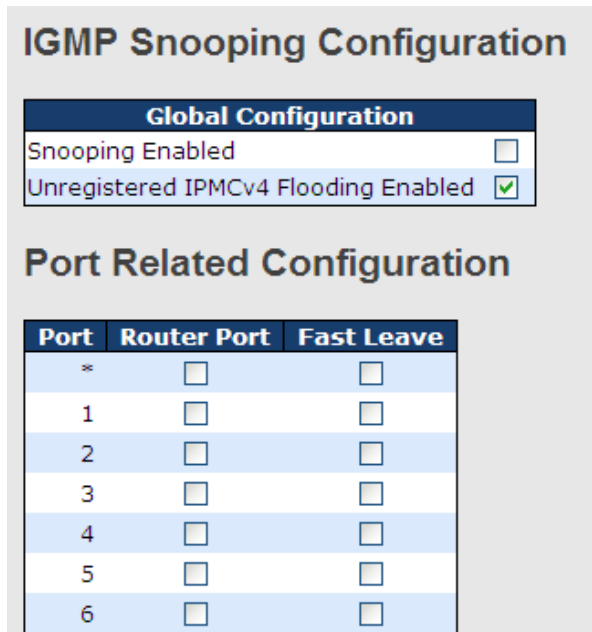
IGMP Snooping Configuration

| Global Configuration | |
|---|---|
| Snooping Enabled | ☐ |
| Unregistered IPMCv4 Flooding Enabled | ☑ |

Port Related Configuration

| Port | Router Port | Fast Leave |
|---|---|---|
| * | ☐ | ☐ |
| 1 | ☐ | ☐ |
| 2 | ☐ | ☐ |
| 3 | ☐ | ☐ |
| 4 | ☐ | ☐ |
| 5 | ☐ | ☐ |
| 6 | ☐ | ☐ |